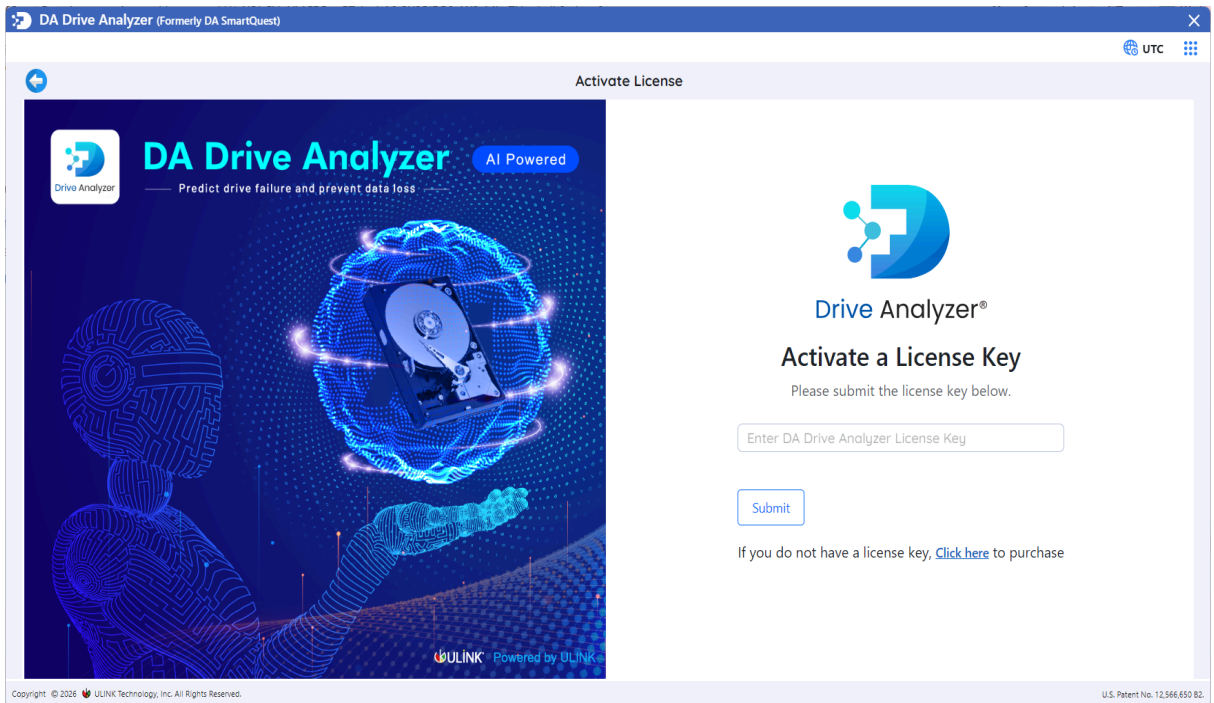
DA Drive Analyzer (Formerly DA SmartQuest)

×

UTC

Activate License

Drive Analyzer

DA Drive Analyzer

AI Powered

Predict drive failure and prevent data loss

ULINK Powered by ULINK

Drive Analyzer®

Activate a License Key

Please submit the license key below.

Enter DA Drive Analyzer License Key

Submit

If you do not have a license key, Click here to purchase

Copyright © 2026 ULINK Technology, Inc. All Rights Reserved.

U.S. Patent No. 12,566,650 B2.